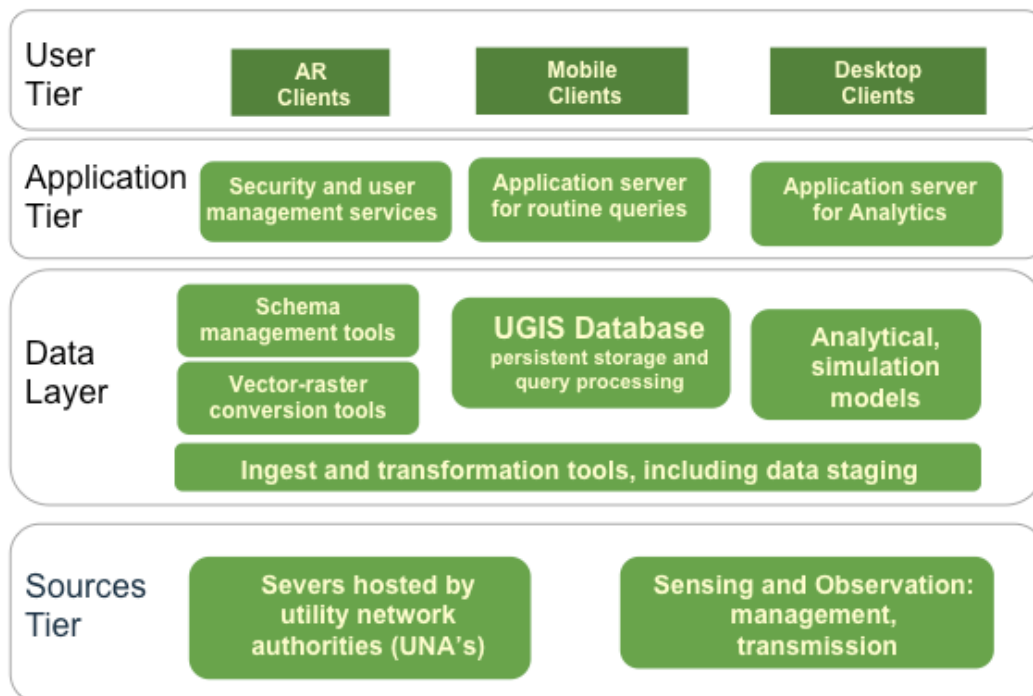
User Tier

AR Clients

Mobile Clients

Desktop Clients

Application Tier

Security and user management services

Application server for routine queries

Application server for Analytics

Data Layer

Schema management tools

Vector-raster conversion tools

UGIS Database
persistent storage and query processing

Analytical, simulation models

Ingest and transformation tools, including data staging

Sources Tier

Severs hosted by utility network authorities (UNA's)

Sensing and Observation: management, transmission